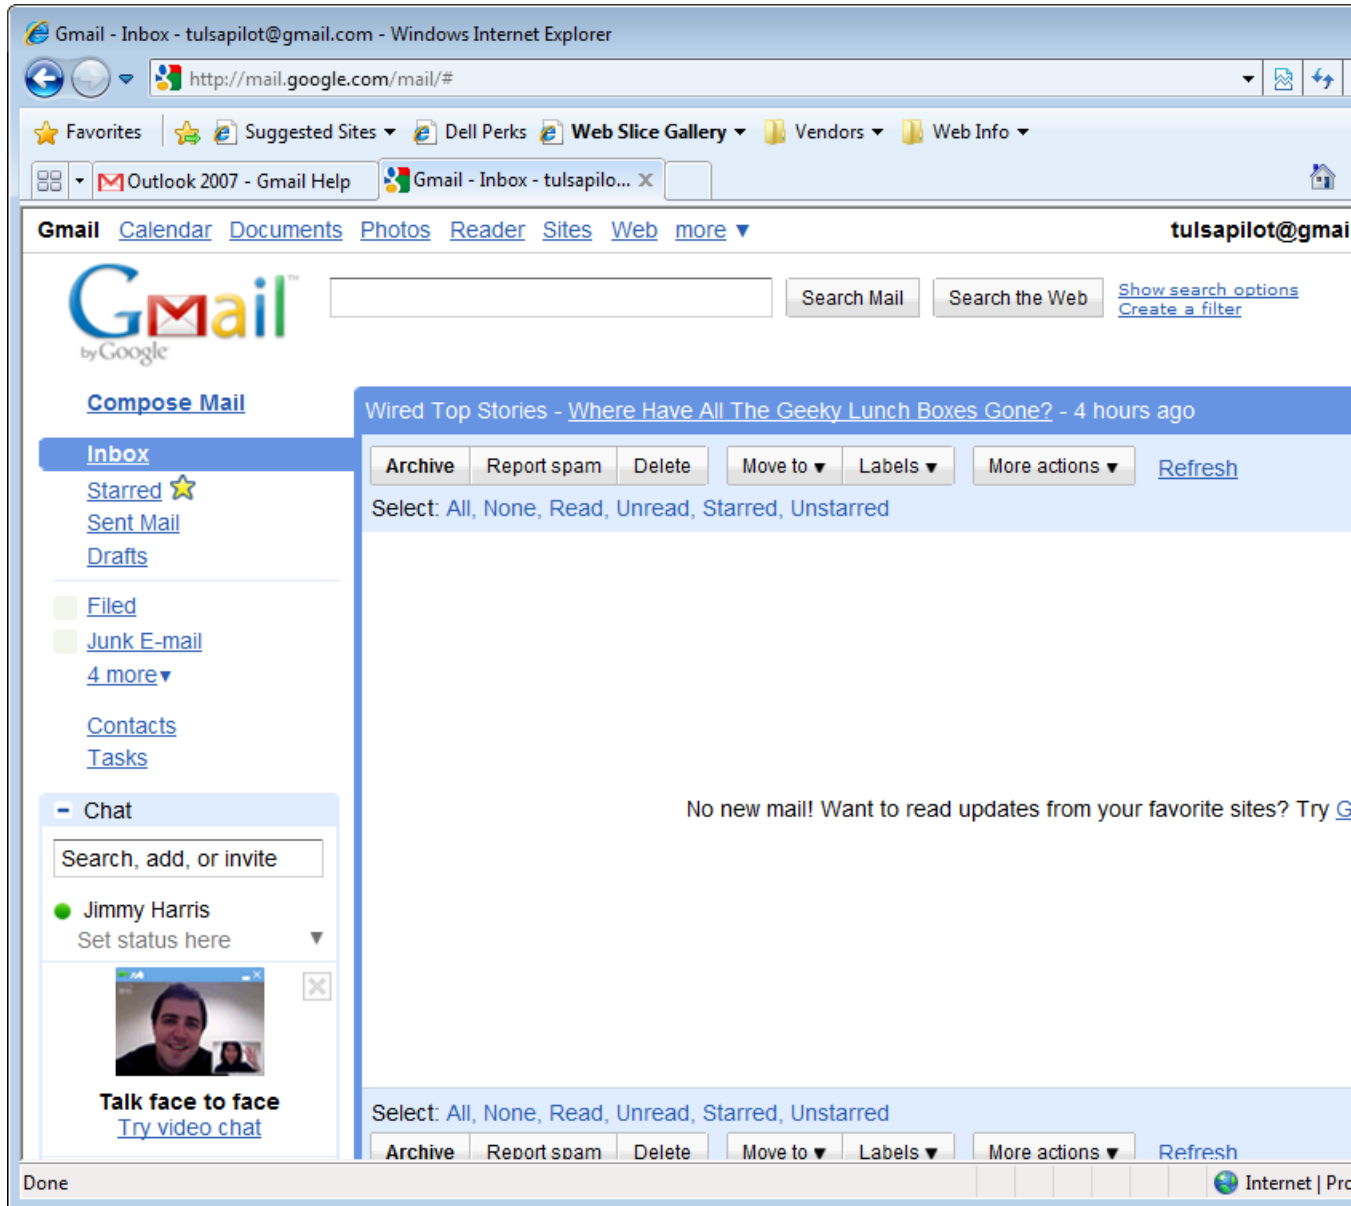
Gmail - Inbox - tulsapilot@gmail.com - Windows Internet Explorer

http://mail.google.com/mail/#

Favorites | Suggested Sites ▾ | Dell Perks | Web Slice Gallery ▾ | Vendors ▾ | Web Info ▾

Outlook 2007 - Gmail Help | Gmail - Inbox - tulsapilo... ✕

Gmail Calendar Documents Photos Reader Sites Web more ▾ tulsapilot@gmai

Gmail by Google

Search Mail | Search the Web | Show search options | Create a filter

Compose Mail

Wired Top Stories - Where Have All The Geeky Lunch Boxes Gone? - 4 hours ago

Inbox
Starred
Sent Mail
Drafts

Filed
Junk E-mail
4 more ▾

Contacts
Tasks

Archive | Report spam | Delete | Move to ▾ | Labels ▾ | More actions ▾ | Refresh

Select: All, None, Read, Unread, Starred, Unstarred

No new mail! Want to read updates from your favorite sites? Try G

- Chat

Search, add, or invite

Jimmy Harris
Set status here ▼

Talk face to face
Try video chat

Select: All, None, Read, Unread, Starred, Unstarred

Archive | Report spam | Delete | Move to ▾ | Labels ▾ | More actions ▾ | Refresh

Done | Internet | Pro